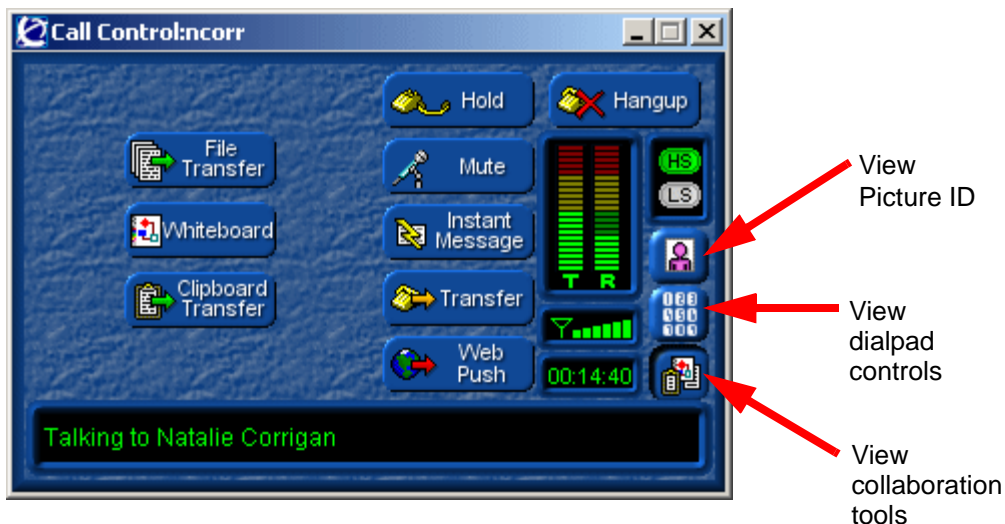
Call Control:ncorr

Hold

Hangup

File Transfer

Mute

HS

LS

Whiteboard

Instant Message

Clipboard Transfer

Transfer

T R

Web Push

00:14:40

Talking to Natalie Corrigan

View Picture ID

View dialpad controls

View collaboration tools